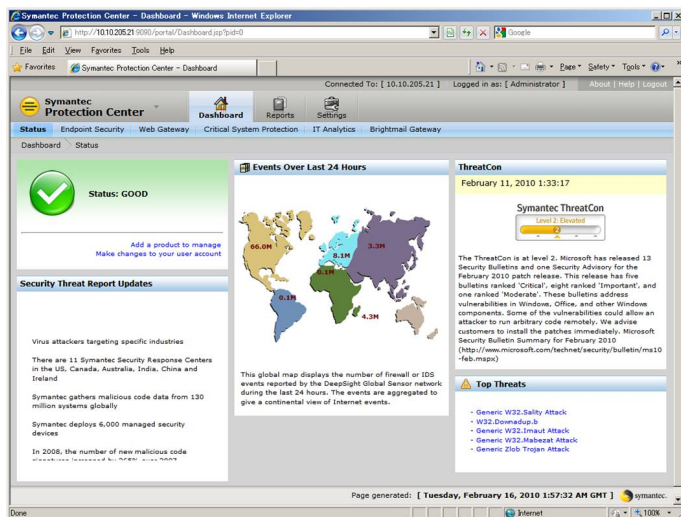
Symantec Protection Center - Dashboard - Windows Internet Explorer

http://10.10.205.21:9090/portal/Dashboard.jsp?pid=0

Google

File Edit View Favorites Tools Help

Favorites | Symantec Protection Center - Dashboard

Page ▾ Safety ▾ Tools ▾

Connected To: [ 10.10.205.21 ] Logged in as: [ Administrator ] About | Help | Logout

Symantec Protection Center

Dashboard Reports Settings

Status | Endpoint Security | Web Gateway | Critical System Protection | IT Analytics | Brightmail Gateway

Dashboard > Status

Status: GOOD

Add a product to manage
Make changes to your user account

Security Threat Report Updates

Virus attackers targeting specific industries

There are 11 Symantec Security Response Centers in the US, Canada, Australia, India, China and Ireland

Symantec gathers malicious code data from 130 million security systems globally

Symantec deploys 6,000 managed security devices

In 2008, the number of new malicious code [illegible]

Events Over Last 24 Hours

66.0M
8.1M
3.3M
0.1M
0.1M
4.3M

This global map displays the number of firewall or IDS events reported by the DeepSight Global Sensor network during the last 24 hours. The events are aggregated to give a continental view of Internet events.

ThreatCon

February 11, 2010 1:33:17

Symantec ThreatCon
Level 2: Elevated

The ThreatCon is at level 2. Microsoft has released 13 Security Bulletins and one Security Advisory for the February 2010 patch release. This release has five bulletins ranked 'Critical', eight ranked 'Important', and one ranked 'Moderate'. These bulletins address vulnerabilities in Windows, Office, and other Windows components. Some of the vulnerabilities could allow an attacker to run arbitrary code remotely. We advise customers to install the patches immediately. Microsoft Security Bulletin Summary for February 2010 (http://www.microsoft.com/technet/security/bulletin/ms10-feb.mspx)

Top Threats

- Generic W32.Sality Attack
- W32.Downadup.b
- Generic W32.Imaut Attack
- Generic W32.Mabezat Attack
- Generic Zlob Trojan Attack

Page generated: [ Tuesday, February 16, 2010 1:57:32 AM GMT ]

symantec.

Done | Internet | 100%